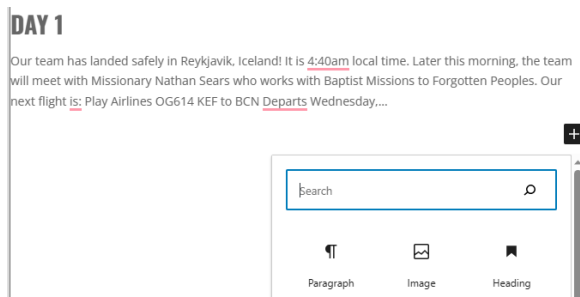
DAY 1

Our team has landed safely in Reykjavik, Iceland! It is 4:40am local time. Later this morning, the team will meet with Missionary Nathan Sears who works with Baptist Missions to Forgotten Peoples. Our next flight is: Play Airlines OG614 KEF to BCN Departs Wednesday,...

Search

Paragraph

Image

Heading